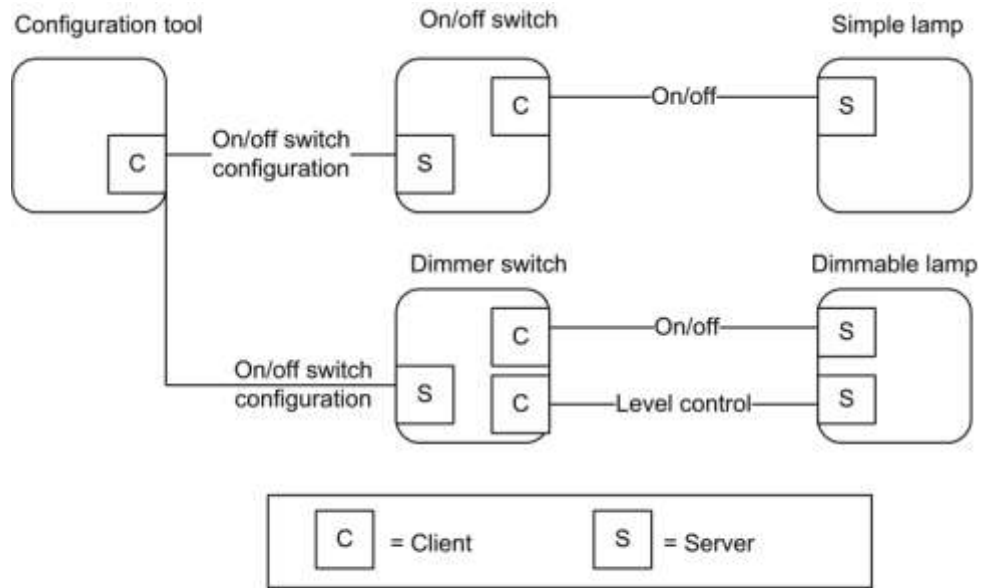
Configuration tool

On/off switch

Simple lamp

C

On/off switch configuration

S

C

On/off

S

Dimmer switch

Dimmable lamp

On/off switch configuration

S

C

C

On/off

Level control

S

S

C = Client

S = Server